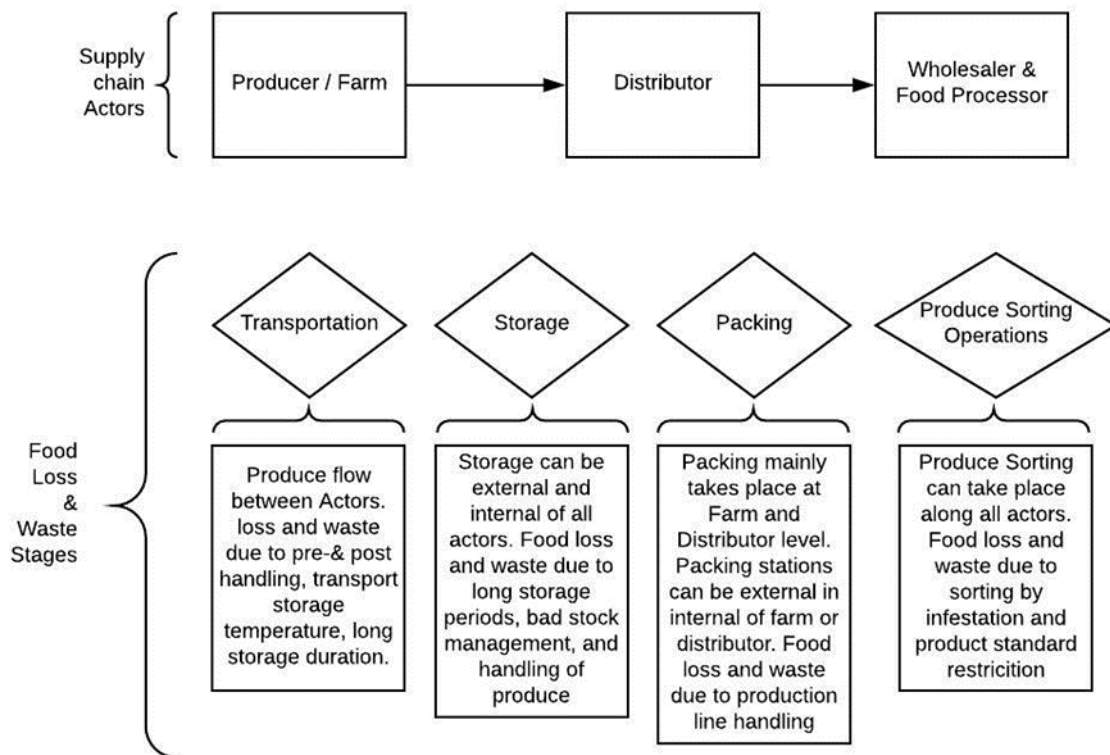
Supply chain Actors

Producer / Farm

Distributor

Wholesaler & Food Processor

Food Loss & Waste Stages

Transportation

Storage

Packing

Produce Sorting Operations

Produce flow between Actors. loss and waste due to pre-& post handling, transport storage temperature, long storage duration.

Storage can be external and internal of all actors. Food loss and waste due to long storage periods, bad stock management, and handling of produce

Packing mainly takes place at Farm and Distributor level. Packing stations can be external in internal of farm or distributor. Food loss and waste due to production line handling

Produce Sorting can take place along all actors. Food loss and waste due to sorting by infestation and product standard restricition